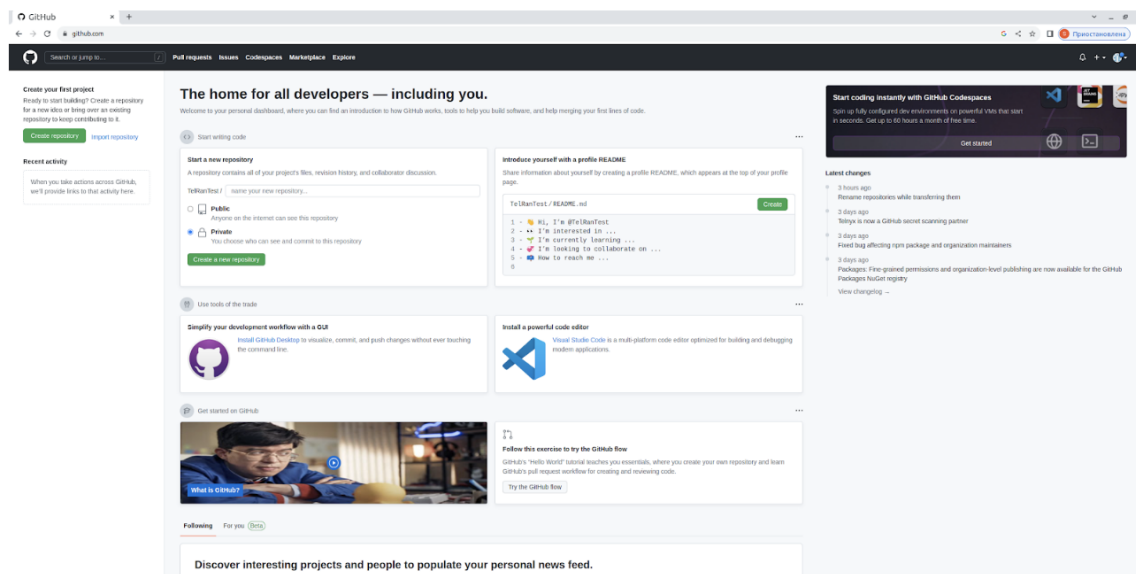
GitHub × +

github.com

Приостановлена

Search or jump to... / Pull requests Issues Codespaces Marketplace Explore

Create your first project
Ready to start building? Create a repository for a new idea or bring over an existing repository to keep contributing to it.
Create repository Import repository

Recent activity
When you take actions across GitHub, we'll provide links to that activity here.

The home for all developers — including you.
Welcome to your personal dashboard, where you can find an introduction to how GitHub works, tools to help you build software, and help merging your first lines of code.

Start writing code ...

Start a new repository
A repository contains all of your project's files, revision history, and collaborator discussion.
TelRanTest / name your new repository...
Public
Anyone on the internet can see this repository
Private
You choose who can see and commit to this repository
Create a new repository

Introduce yourself with a profile README
Share information about yourself by creating a profile README, which appears at the top of your profile page.
TelRanTest / README.md Create
1 - 👋 Hi, I'm @TelRanTest
2 - 👀 I'm interested in ...
3 - 🌱 I'm currently learning ...
4 - 💞️ I'm looking to collaborate on ...
5 - 📫 How to reach me ...
6

Use tools of the trade ...

Simplify your development workflow with a GUI
Install GitHub Desktop to visualize, commit, and push changes without ever touching the command line.

Install a powerful code editor
Visual Studio Code is a multi-platform code editor optimized for building and debugging modern applications.

Get started on GitHub ...

What is GitHub?

Follow this exercise to try the GitHub flow
GitHub's "Hello World" tutorial teaches you essentials, where you create your own repository and learn GitHub's pull request workflow for creating and reviewing code.
Try the GitHub flow

Following For you Beta

Discover interesting projects and people to populate your personal news feed.

Start coding instantly with GitHub Codespaces
Spin up fully configured dev environments on powerful VMs that start in seconds. Get up to 60 hours a month of free time.
Get started

Latest changes
3 hours ago
Rename repositories while transferring them
3 days ago
Telnyx is now a GitHub secret scanning partner
3 days ago
Fixed bug affecting npm package and organization maintainers
3 days ago
Packages: Fine-grained permissions and organization-level publishing are now available for the GitHub Packages NuGet registry
View changelog →